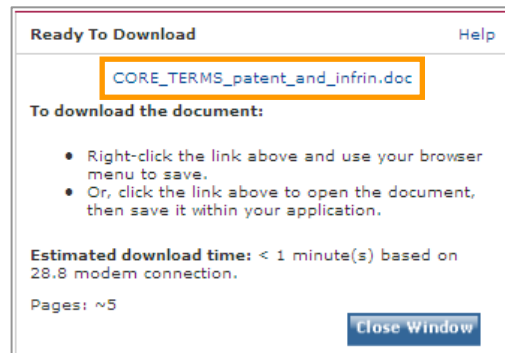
Ready To Download

Help

CORE_TERMS_patent_and_infrin.doc

To download the document:

- Right-click the link above and use your browser menu to save.
- Or, click the link above to open the document, then save it within your application.

Estimated download time: < 1 minute(s) based on 28.8 modem connection.

Pages: ~5

Close Window